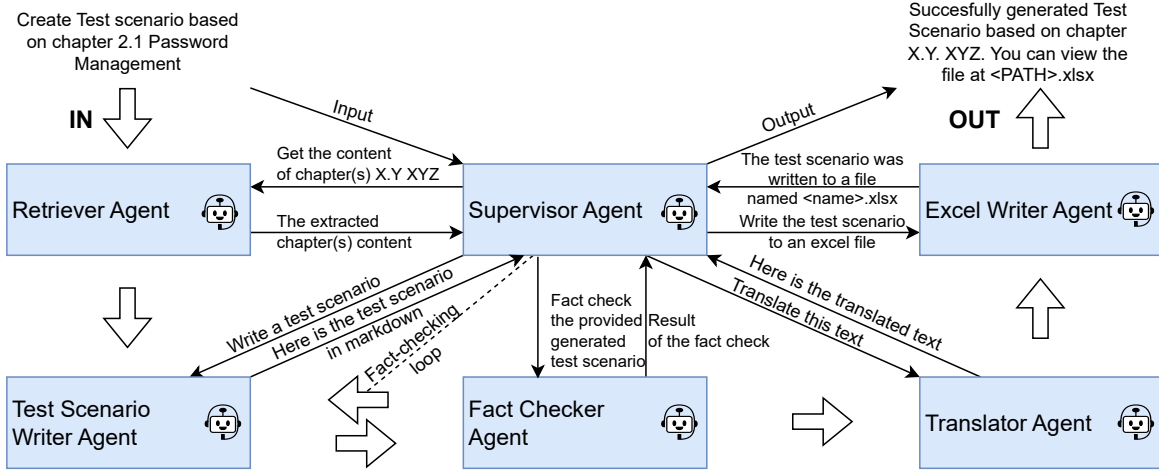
Create Test scenario based on chapter 2.1 Password Management

IN

Input

Succesfully generated Test Scenario based on chapter X.Y. XYZ. You can view the file at <PATH>.xlsx

Output

OUT

Get the content of chapter(s) X.Y XYZ

Retriever Agent

The extracted chapter(s) content

Supervisor Agent

The test scenario was written to a file named <name>.xlsx

Write the test scenario to an excel file

Excel Writer Agent

Write a test scenario

Here is the test scenario in markdown

Fact-checking loop

Fact check the provided generated test scenario

Result of the fact check

Here is the translated text

Translate this text

Test Scenario Writer Agent

Fact Checker Agent

Translator Agent